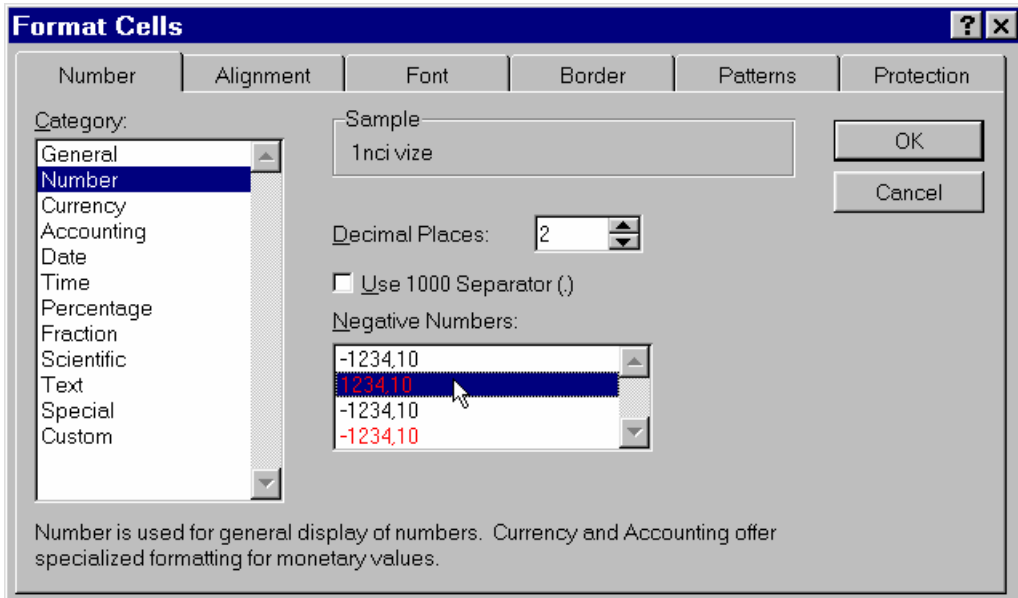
Format Cells

? X

Number | Alignment | Font | Border | Patterns | Protection

Category:

General
Number
Currency
Accounting
Date
Time
Percentage
Fraction
Scientific
Text
Special
Custom

Sample
1nci vize

OK

Cancel

Decimal Places: 2

Use 1000 Separator (.)

Negative Numbers:

-1234,10
1234,10
-1234,10
-1234,10

Number is used for general display of numbers. Currency and Accounting offer specialized formatting for monetary values.